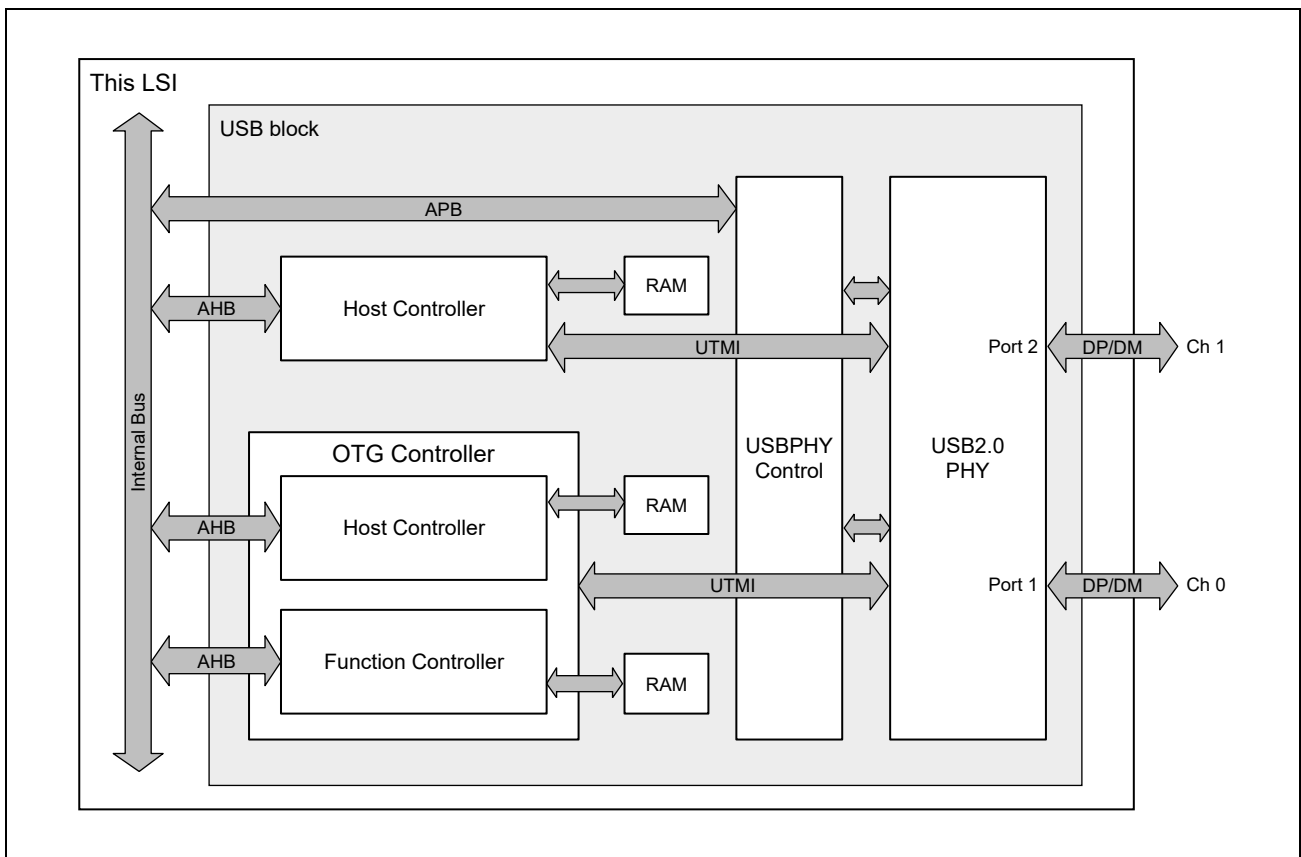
This LSI

USB block

Internal Bus

APB

AHB

Host Controller

RAM

UTMI

Port 2

DP/DM

Ch 1

OTG Controller

USBPHY Control

USB2.0 PHY

AHB

Host Controller

RAM

UTMI

Port 1

DP/DM

Ch 0

AHB

Function Controller

RAM